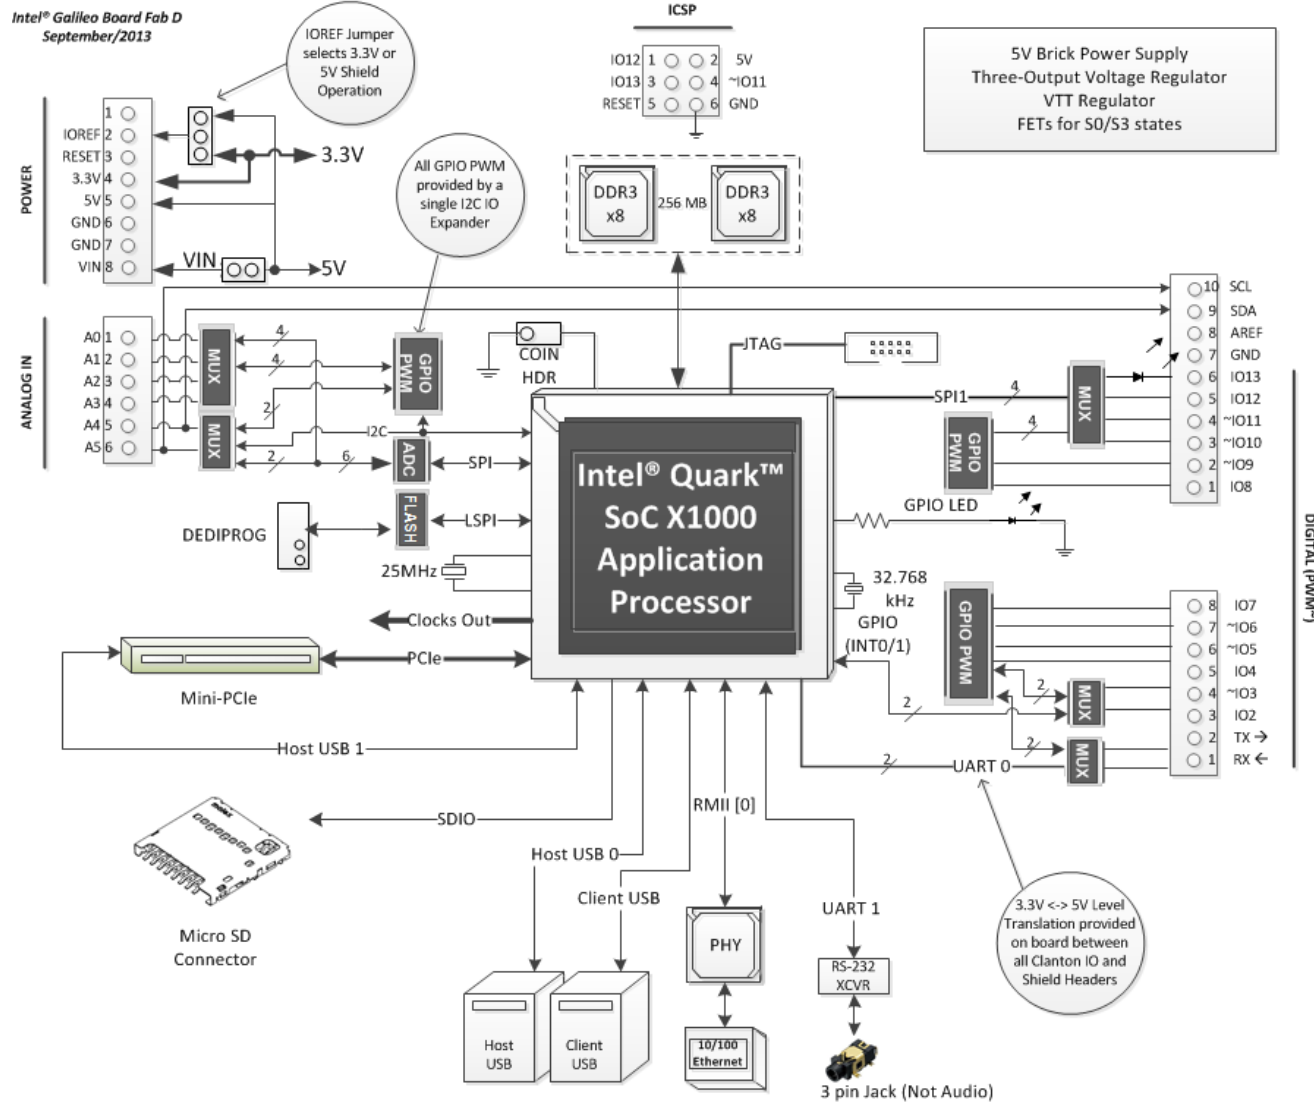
Intel® Galileo Board Fab D
September/2013

IOREF Jumper selects 3.3V or 5V Shield Operation

ICSP

IO12 1 2 5V
IO13 3 4 ~IO11
RESET 5 6 GND

5V Brick Power Supply
Three-Output Voltage Regulator
VTT Regulator
FETs for S0/S3 states

POWER

1
IOREF 2
RESET 3
3.3V 4
5V 5
GND 6
GND 7
VIN 8

3.3V
VIN
5V

All GPIO PWM provided by a single I2C IO Expander

DDR3 x8
256 MB
DDR3 x8

10 SCL
9 SDA
8 AREF
7 GND
6 IO13
5 IO12
4 ~IO11
3 ~IO10
2 ~IO9
1 IO8

ANALOG IN

A0 1
A1 2
A2 3
A3 4
A4 5
A5 6

MUX
MUX
4
4
2
2
6
GPIO PWM
COIN HDR
JTAG
I2C
ADC
SPI
SPI1
4
4
MUX
GPIO PWM

Intel® Quark™ SoC X1000 Application Processor

FLASH
LSPI
DEDIPROG
25MHz
GPIO LED
32.768 kHz
GPIO (INT0/1)

DIGITAL (PWM~)

GPIO PWM
8 IO7
7 ~IO6
6 ~IO5
5 IO4
4 ~IO3
3 IO2
2 TX →
1 RX ←

Clocks Out
PCIe
Mini-PCIe
Host USB 1
2
2
2
MUX
MUX
UART 0

SDIO
Micro SD Connector
Host USB 0
RMII [0]
Client USB
UART 1
PHY
RS-232 XCVR
Host USB
Client USB
10/100 Ethernet
3 pin Jack (Not Audio)

3.3V <-> 5V Level Translation provided on board between all Clanton IO and Shield Headers